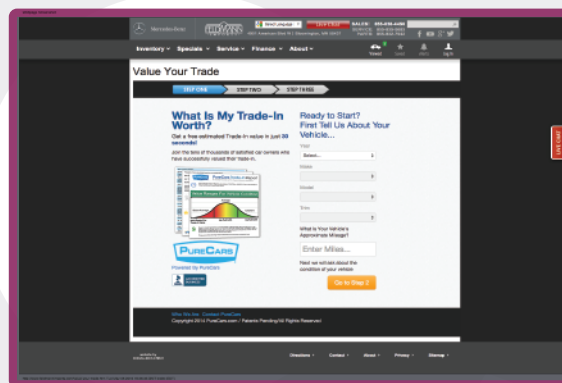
Mercedes-Benz

Select Language

Inventory ▾ Specials ▾ Service ▾ Finance ▾ About ▾

Value Your Trade

STEP ONE STEP TWO STEP THREE

What Is My Trade-In Worth?

Get a free estimated Trade-In value in just 30 seconds!

Join the tens of thousands of satisfied car owners who have successfully valued their trade-in.

PureCars

Powered by PureCars

Ready to Start? First Tell Us About Your Vehicle...

Year

Select...

Make

Model

Trim

What is Your Vehicle's Approximate Mileage?

Enter Miles...

Next we will ask about the condition of your vehicle

Go to Step 2

Copyright 2014 PureCars.com / Patents Pending/All Rights Reserved

Directions ▾ Contact ▾ About ▾ Privacy ▾ Sitemap ▾

Live Chat